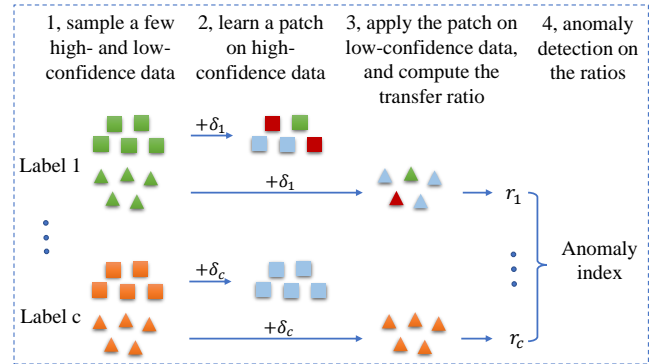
1, sample a few high- and low-confidence data

2, learn a patch on high-confidence data

3, apply the patch on low-confidence data, and compute the transfer ratio

4, anomaly detection on the ratios

$+\delta_1$

Label 1

$+\delta_1$

$r_1$

Anomaly index

$+\delta_c$

Label c

$+\delta_c$

$r_c$